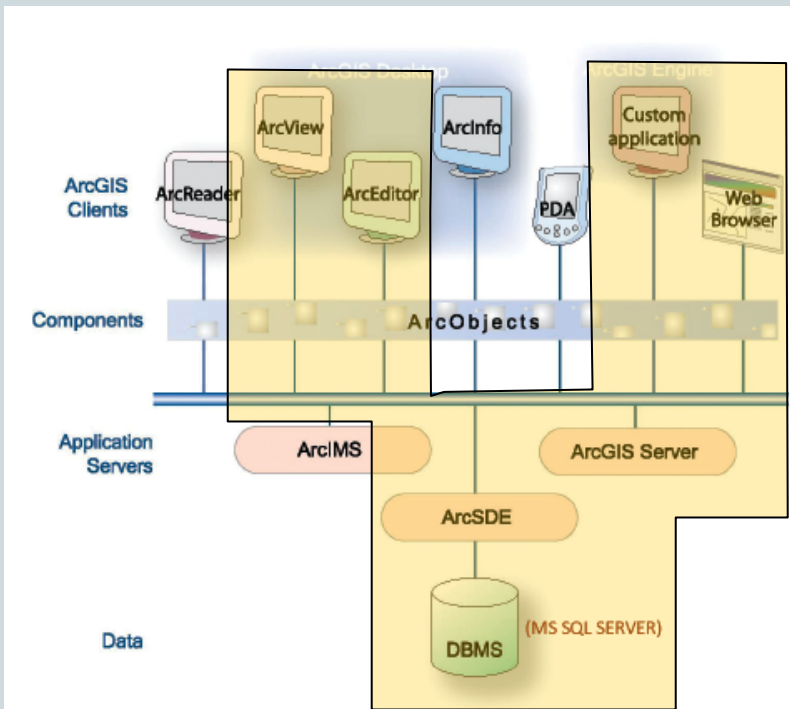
ArcGIS Desktop

ArcGIS Engine

ArcGIS Clients

ArcReader

ArcView

ArcEditor

ArcInfo

PDA

Custom application

Web Browser

Components

ArcObjects

Application Servers

ArcIMS

ArcGIS Server

ArcSDE

Data

DBMS

(MS SQL SERVER)